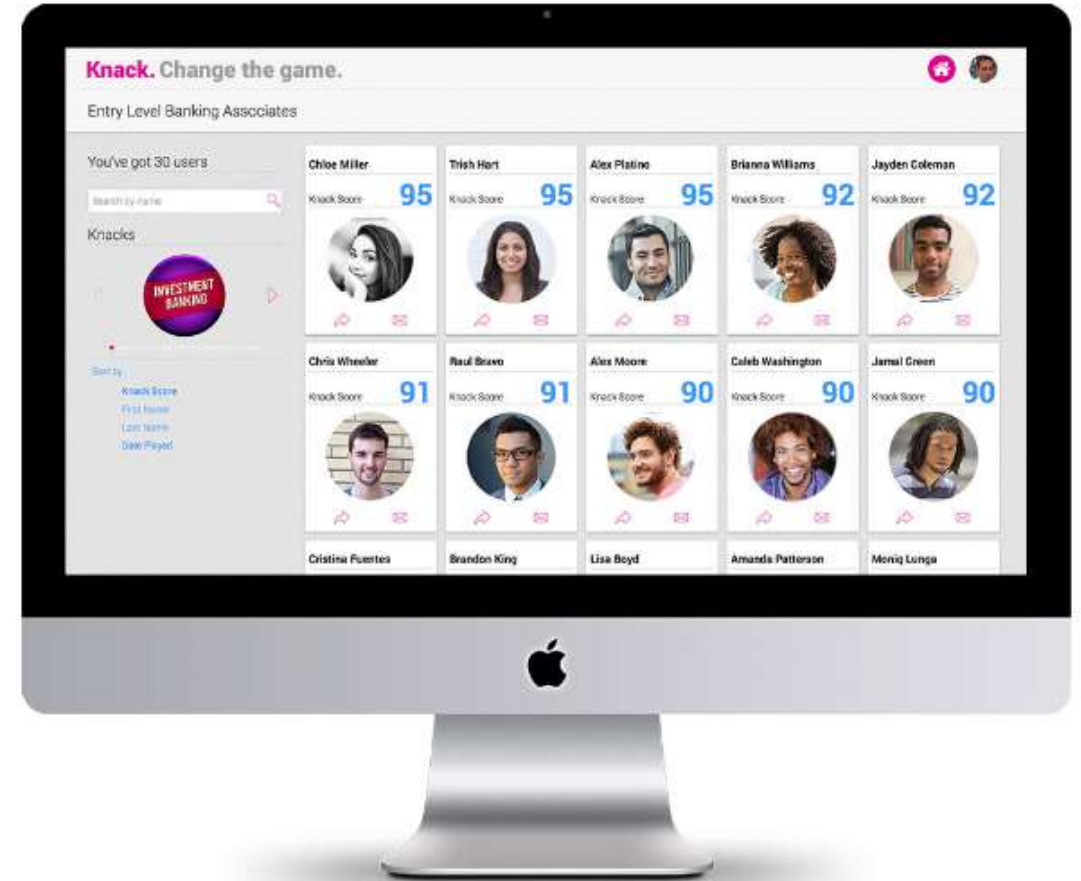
Knack. Change the game.

Entry Level Banking Associates

You've got 30 users

Search by name

Knacks

INVESTMENT BANKING

Sort by

Knack Score

First Name

Last Name

Date Played

| | | | | |
|---|---|---|---|---|
| Chloe Miller | Trish Hart | Alex Platino | Brianna Williams | Jayden Coleman |
| Knack Score 95 | Knack Score 95 | Knack Score 95 | Knack Score 92 | Knack Score 92 |
| Chris Wheeler | Raul Bravo | Alex Moore | Caleb Washington | Jamal Green |
| Knack Score 91 | Knack Score 91 | Knack Score 90 | Knack Score 90 | Knack Score 90 |
| Cristina Fuentes | Brandon King | Lisa Boyd | Amanda Patterson | Moniq Lunga |